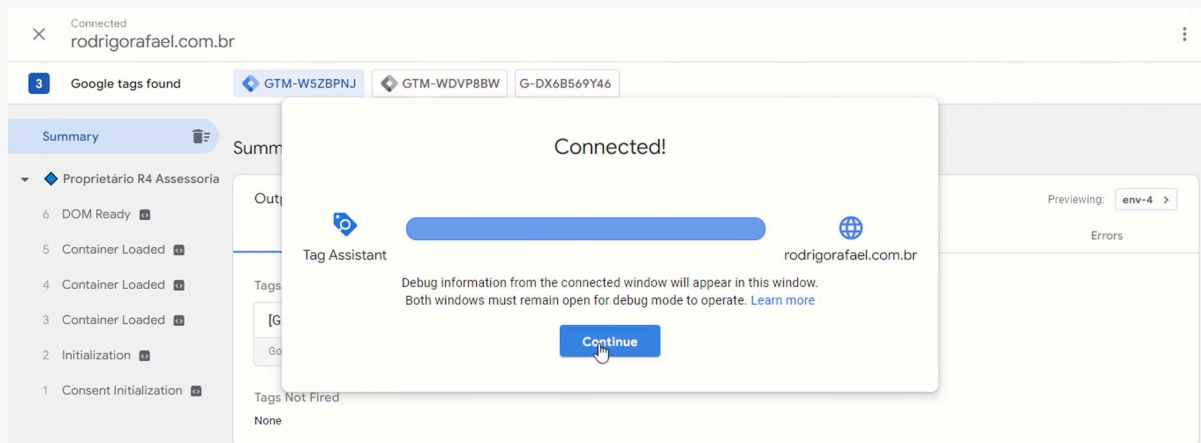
Connected
rodrigorafael.com.br

3 Google tags found GTM-W5ZBPNJ GTM-WDVP8BW G-DX6B569Y46

Summary

Proprietário R4 Assessoria
6 DOM Ready
5 Container Loaded
4 Container Loaded
3 Container Loaded
2 Initialization
1 Consent Initialization

Summ

Outp

Previewing: env-4 >

Errors

Tags

[G

Go

Tags Not Fired
None

Connected!

Tag Assistant

rodrigorafael.com.br

Debug information from the connected window will appear in this window. Both windows must remain open for debug mode to operate. Learn more

Continue